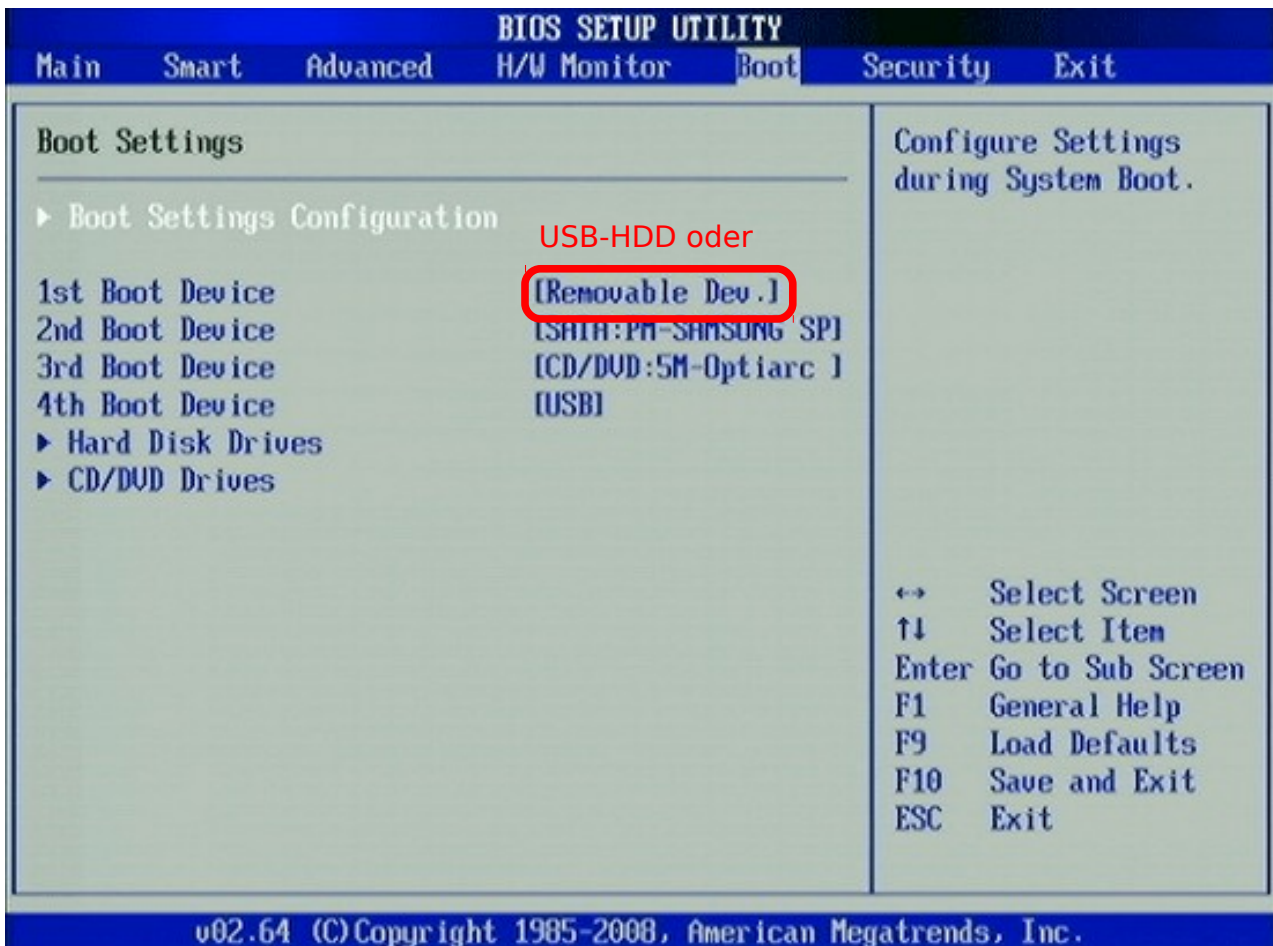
BIOS SETUP UTILITY

Main Smart Advanced H/W Monitor Boot Security Exit

Boot Settings

▶ Boot Settings Configuration

USB-HDD oder

1st Boot Device [Removable Dev.]
2nd Boot Device [SATA:PM-SAMSUNG SP]
3rd Boot Device [CD/DVD:5M-Optiarc ]
4th Boot Device [USB]
▶ Hard Disk Drives
▶ CD/DVD Drives

Configure Settings during System Boot.

↔ Select Screen
↑↓ Select Item
Enter Go to Sub Screen
F1 General Help
F9 Load Defaults
F10 Save and Exit
ESC Exit

v02.64 (C)Copyright 1985-2008, American Megatrends, Inc.